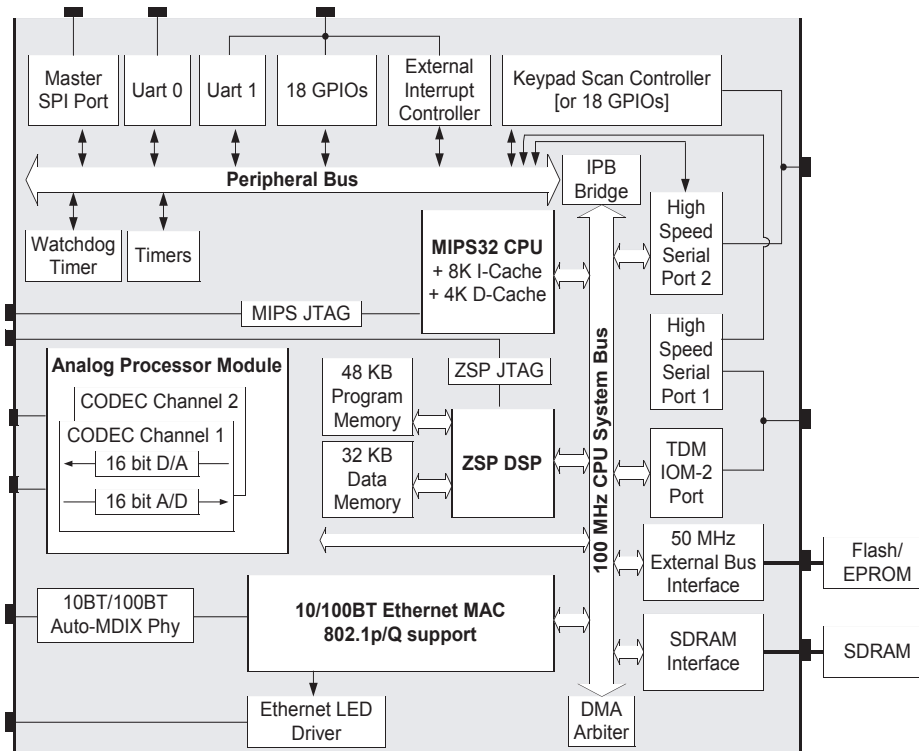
Master SPI Port

Uart 0

Uart 1

18 GPIOs

External Interrupt Controller

Keypad Scan Controller [or 18 GPIOs]

Peripheral Bus

IPB Bridge

Watchdog Timer

Timers

MIPS32 CPU
+ 8K I-Cache
+ 4K D-Cache

High Speed Serial Port 2

MIPS JTAG

100 MHz CPU System Bus

High Speed Serial Port 1

Analog Processor Module

CODEC Channel 2

CODEC Channel 1

16 bit D/A

16 bit A/D

48 KB Program Memory

ZSP JTAG

32 KB Data Memory

ZSP DSP

TDM IOM-2 Port

50 MHz External Bus Interface

Flash/ EPROM

10BT/100BT Auto-MDIX Phy

10/100BT Ethernet MAC
802.1p/Q support

SDRAM Interface

SDRAM

Ethernet LED Driver

DMA Arbiter